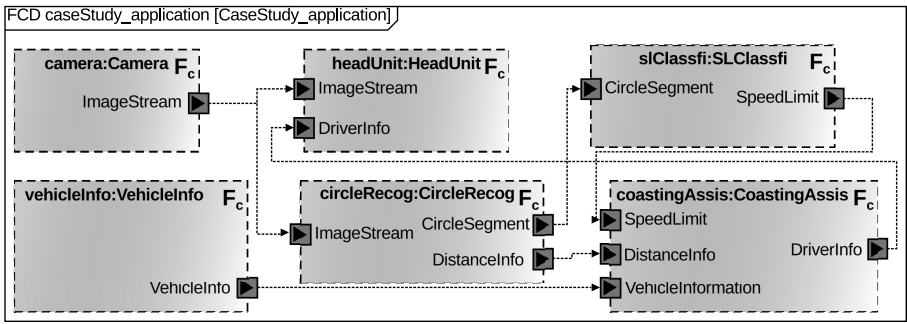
FCD caseStudy_application [CaseStudy_application]

camera:Camera $F_c$
ImageStream

headUnit:HeadUnit $F_c$
ImageStream
DriverInfo

slClassfi:SLClassfi $F_c$
CircleSegment
SpeedLimit

vehicleInfo:VehicleInfo $F_c$
VehicleInfo

circleRecog:CircleRecog $F_c$
ImageStream
CircleSegment
DistanceInfo

coastingAssis:CoastingAssis $F_c$
SpeedLimit
DistanceInfo
VehicleInformation
DriverInfo